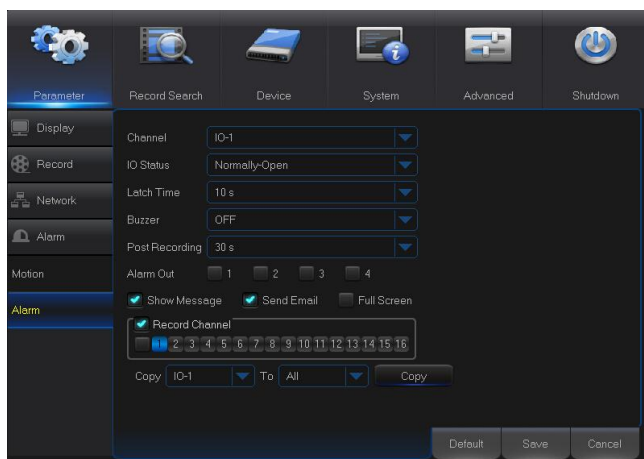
Parameter
Record Search
Device
System
Advanced
Shutdown

Display
Record
Network
Alarm
Motion
Alarm

Channel IO-1
IO Status Normally-Open
Latch Time 10 s
Buzzer OFF
Post Recording 30 s
Alarm Out 1 2 3 4
Show Message Send Email Full Screen
Record Channel
1 2 3 4 5 6 7 8 9 10 11 12 13 14 15 16
Copy IO-1 To All Copy

Default Save Cancel